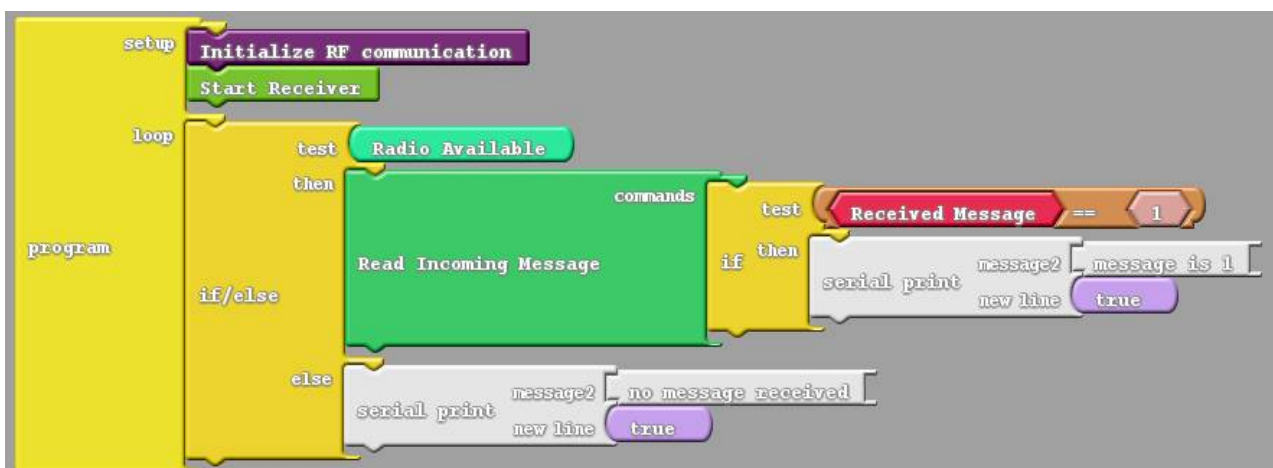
setup
Initialize RF communication
Start Receiver
loop
program
test
Radio Available
then
commands
Read Incoming Message
if/else
if
test
Received Message
==
1
then
serial print
message2
message is 1
new line
true
else
serial print
message2
no message received
new line
true